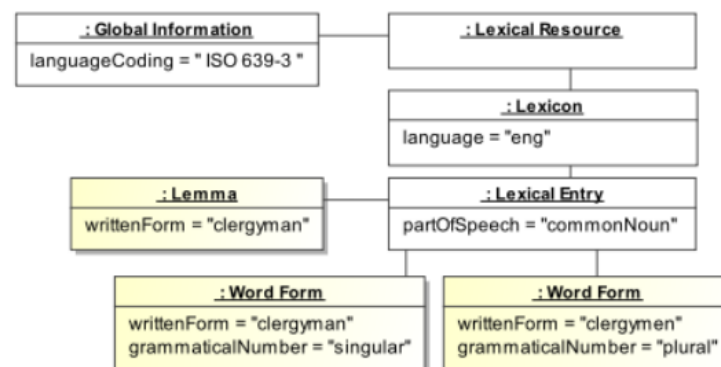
: Global Information
languageCoding = " ISO 639-3 "

: Lexical Resource

: Lexicon
language = "eng"

: Lemma
writtenForm = "clergyman"

: Lexical Entry
partOfSpeech = "commonNoun"

: Word Form
writtenForm = "clergyman"
grammaticalNumber = "singular"

: Word Form
writtenForm = "clergymen"
grammaticalNumber = "plural"